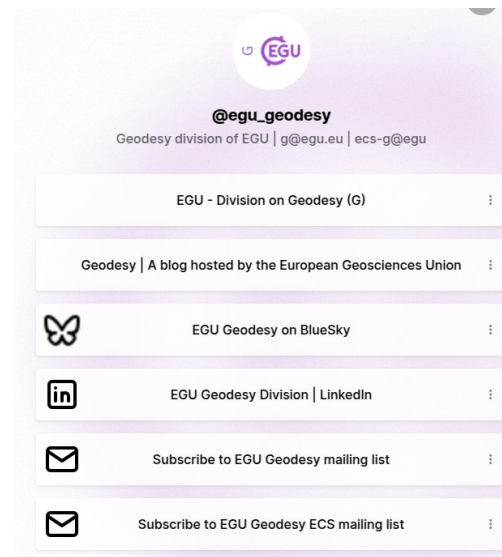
G EGU

@egu_geodesy

Geodesy division of EGU | g@egu.eu | ecs-g@egu

EGU - Division on Geodesy (G)

Geodesy | A blog hosted by the European Geosciences Union

EGU Geodesy on BlueSky

in

EGU Geodesy Division | LinkedIn

Subscribe to EGU Geodesy mailing list

Subscribe to EGU Geodesy ECS mailing list